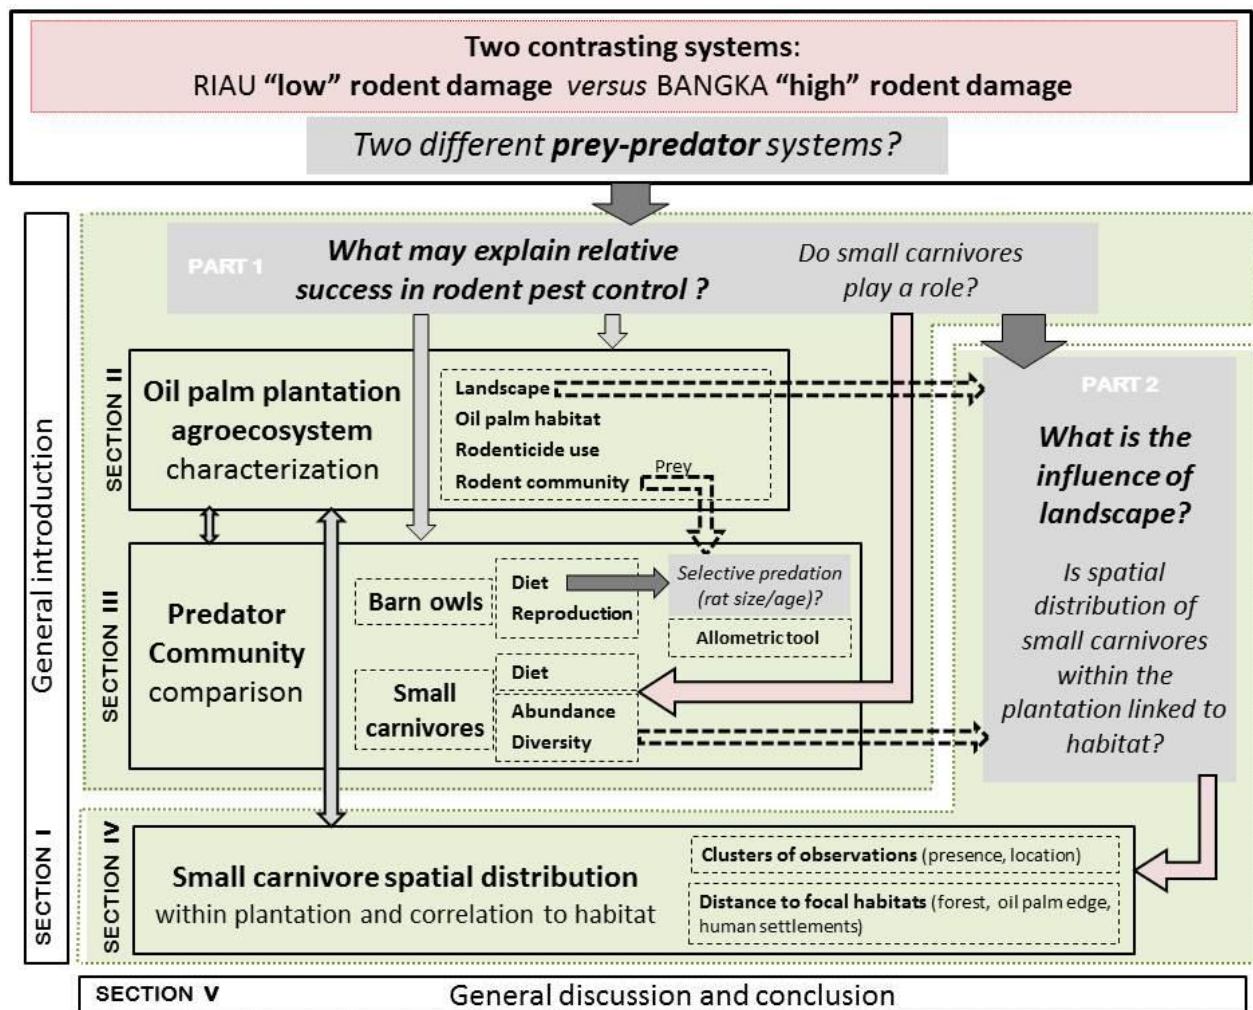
Two contrasting systems:
RIAU **"low" rodent damage** *versus* BANGKA **"high" rodent damage**

*Two different **prey-predator** systems?*

General introduction

PART 1

***What may explain relative success in rodent pest control ?***

*Do small carnivores play a role?*

SECTION II

**Oil palm plantation agroecosystem** characterization

**Landscape**
**Oil palm habitat**
**Rodenticide use**
**Rodent community**

Prey

PART 2

***What is the influence of landscape?***

*Is spatial distribution of small carnivores within the plantation linked to habitat?*

SECTION III

**Predator Community** comparison

**Barn owls**

**Diet**
**Reproduction**

*Selective predation (rat size/age)?*

**Allometric tool**

**Small carnivores**

**Diet**
**Abundance**
**Diversity**

SECTION I

SECTION IV

**Small carnivore spatial distribution** within plantation and correlation to habitat

**Clusters of observations** (presence, location)

**Distance to focal habitats** (forest, oil palm edge, human settlements)

SECTION V

General discussion and conclusion